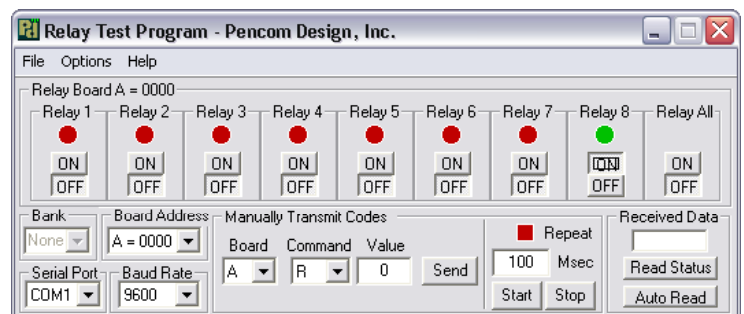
Relay Test Program - Pencom Design, Inc.

File Options Help

Relay Board A = 0000

Relay 1 ON OFF
Relay 2 ON OFF
Relay 3 ON OFF
Relay 4 ON OFF
Relay 5 ON OFF
Relay 6 ON OFF
Relay 7 ON OFF
Relay 8 ON OFF
Relay All ON OFF

Bank
None

Board Address
A = 0000

Serial Port
COM1

Baud Rate
9600

Manually Transmit Codes
Board A
Command R
Value 0
Send

Repeat
100 Msec
Start Stop

Received Data
Read Status
Auto Read